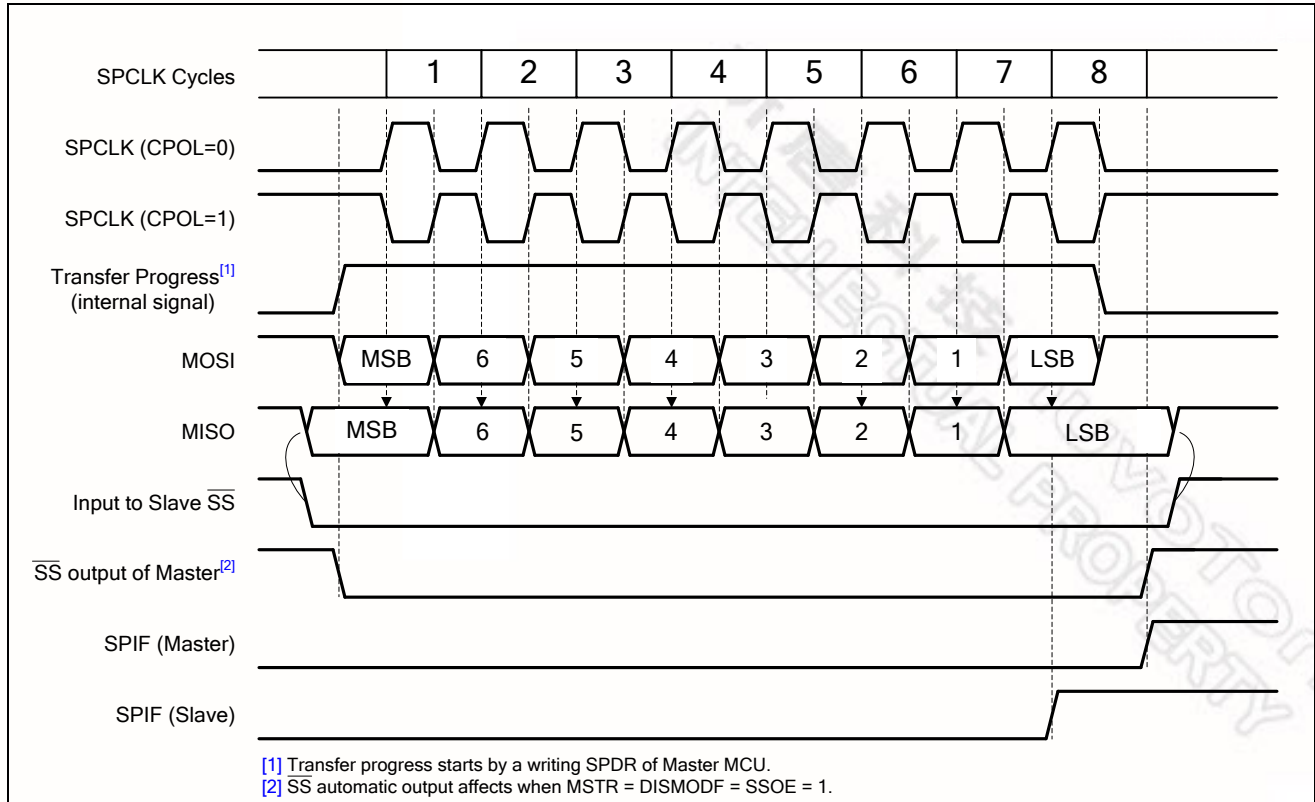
SPCLK Cycles

| 1 | 2 | 3 | 4 | 5 | 6 | 7 | 8 |
|---|---|---|---|---|---|---|---|

SPCLK (CPOL=0)

SPCLK (CPOL=1)

Transfer Progress[1] (internal signal)

MOSI

| MSB | 6 | 5 | 4 | 3 | 2 | 1 | LSB |
|---|---|---|---|---|---|---|---|

MISO

| MSB | 6 | 5 | 4 | 3 | 2 | 1 | LSB |
|---|---|---|---|---|---|---|---|

Input to Slave $\overline{SS}$

$\overline{SS}$ output of Master[2]

SPIF (Master)

SPIF (Slave)

[1] Transfer progress starts by a writing SPDR of Master MCU.
[2] $\overline{SS}$ automatic output affects when MSTR = DISMODF = SSOE = 1.

NUVOTON PROPERTY